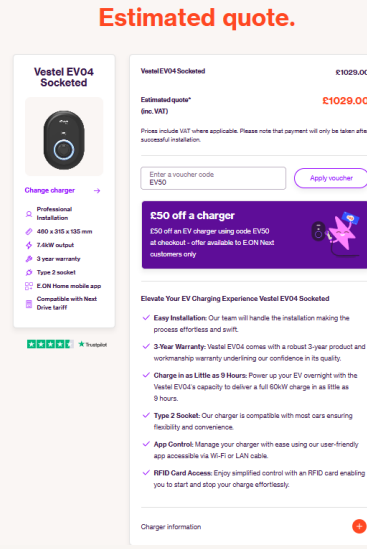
Estimated quote.

Vestel EV04 Socketed

Change charger →

Professional Installation

460 x 315 x 135 mm

7.4kW output

3 year warranty

Type 2 socket

E.ON Home mobile app

Compatible with Next Drive tariff

Trustpilot

Vestel EV04 Socketed £1029.00

Estimated quote* (inc. VAT) £1029.00

Prices include VAT where applicable. Please note that payment will only be taken after successful installation.

Enter a voucher code
EV50

Apply voucher

£50 off a charger
£50 off an EV charger using code EV50 at checkout - offer available to E.ON Next customers only

Elevate Your EV Charging Experience Vestel EV04 Socketed

Easy Installation: Our team will handle the installation making the process effortless and swift.

3-Year Warranty: Vestel EV04 comes with a robust 3-year product and workmanship warranty underlining our confidence in its quality.

Charge in as Little as 9 Hours: Power up your EV overnight with the Vestel EV04's capacity to deliver a full 60kW charge in as little as 9 hours.

Type 2 Socket: Our charger is compatible with most cars ensuring flexibility and convenience.

App Control: Manage your charger with ease using our user-friendly app accessible via Wi-Fi or LAN cable.

RFID Card Access: Enjoy simplified control with an RFID card enabling you to start and stop your charge effortlessly.

Charger information